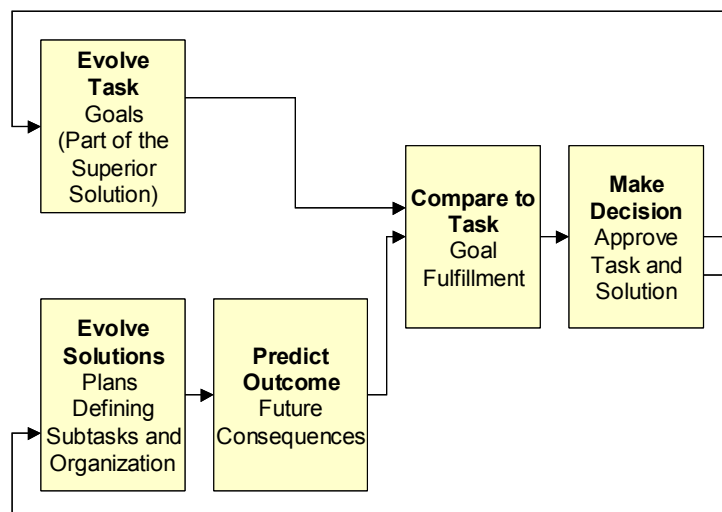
**Evolve Task**
Goals (Part of the Superior Solution)

**Compare to Task**
Goal Fulfillment

**Make Decision**
Approve Task and Solution

**Evolve Solutions**
Plans Defining Subtasks and Organization

**Predict Outcome**
Future Consequences